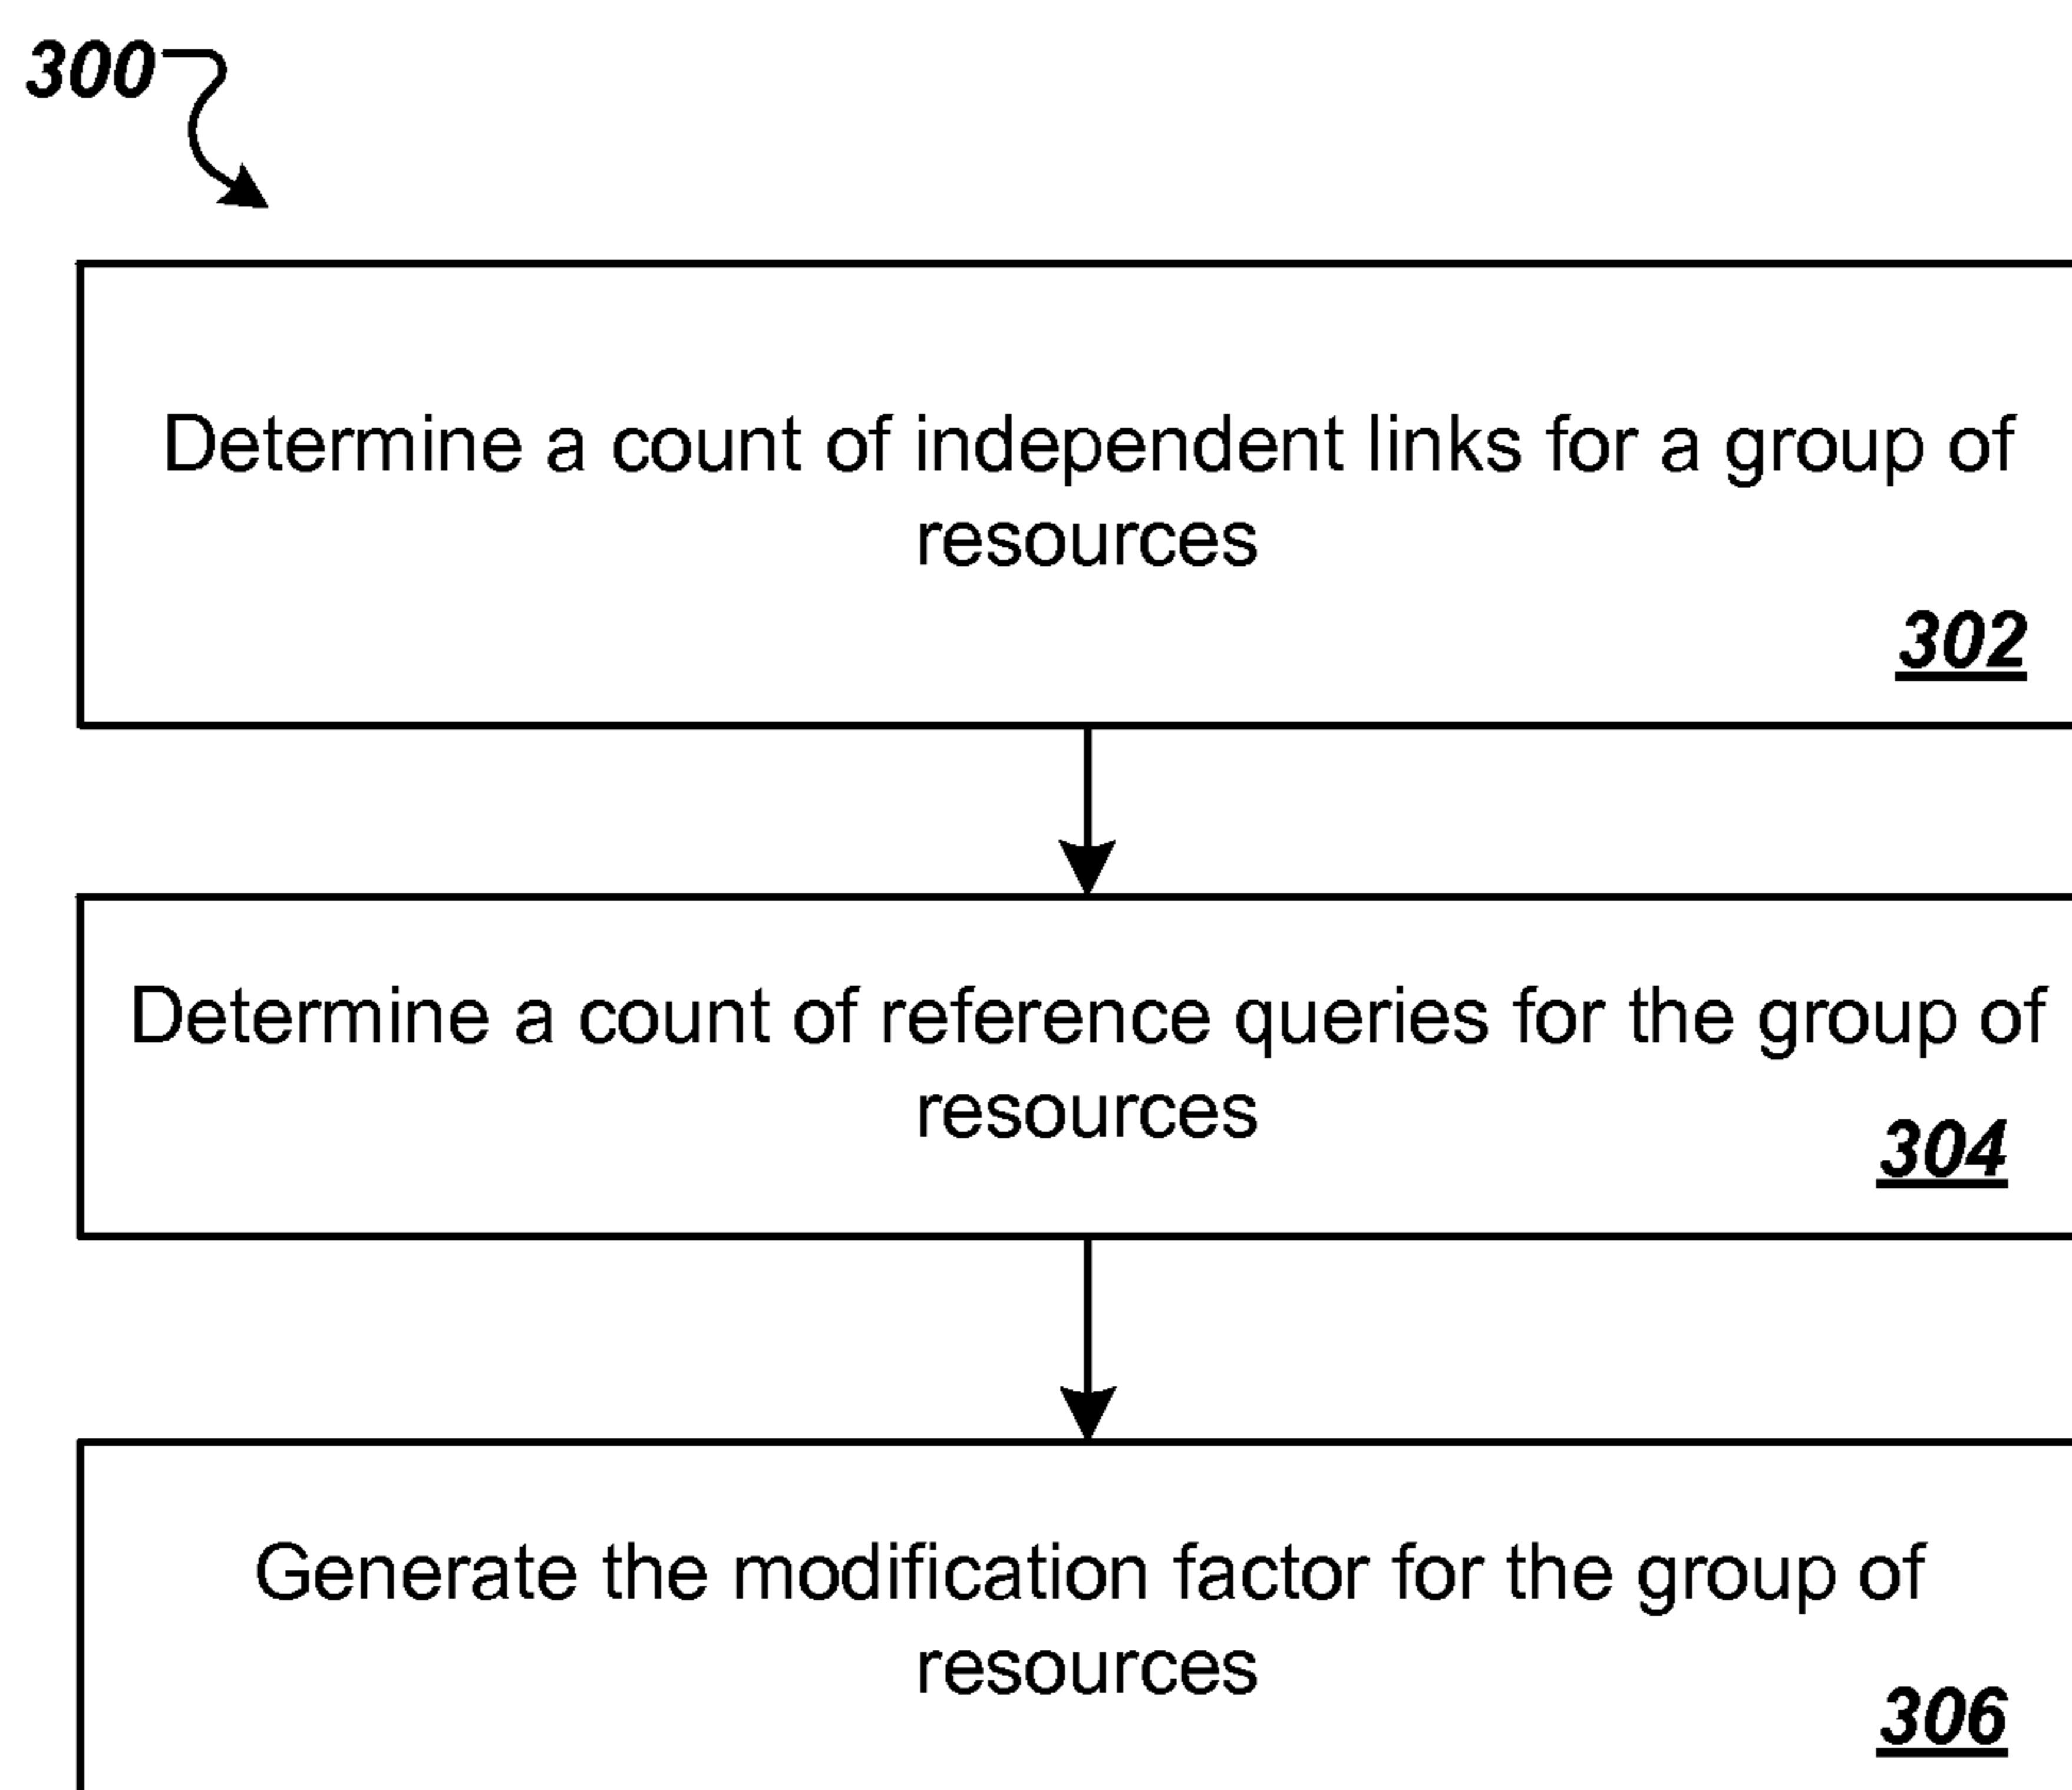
300

Determine a count of independent links for a group of resources

302

Determine a count of reference queries for the group of resources

304

Generate the modification factor for the group of resources

306